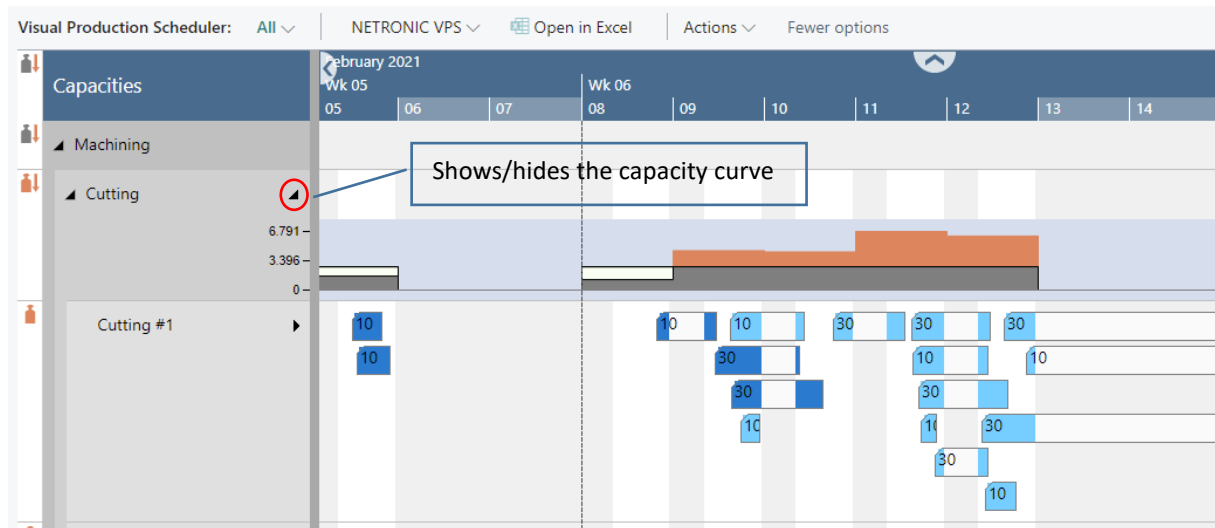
Visual Production Scheduler: All NETRONIC VPS Open in Excel Actions Fewer options

Capacities

ebruary 2021
Wk 05
05 06 07
Wk 06
08 09 10 11 12 13 14

Machining

Cutting

Shows/hides the capacity curve

6.791
3.396
0

Cutting #1

10
10
10
10
30
30
30
30
30
10
10
10
30
30
10
10
30
30
10